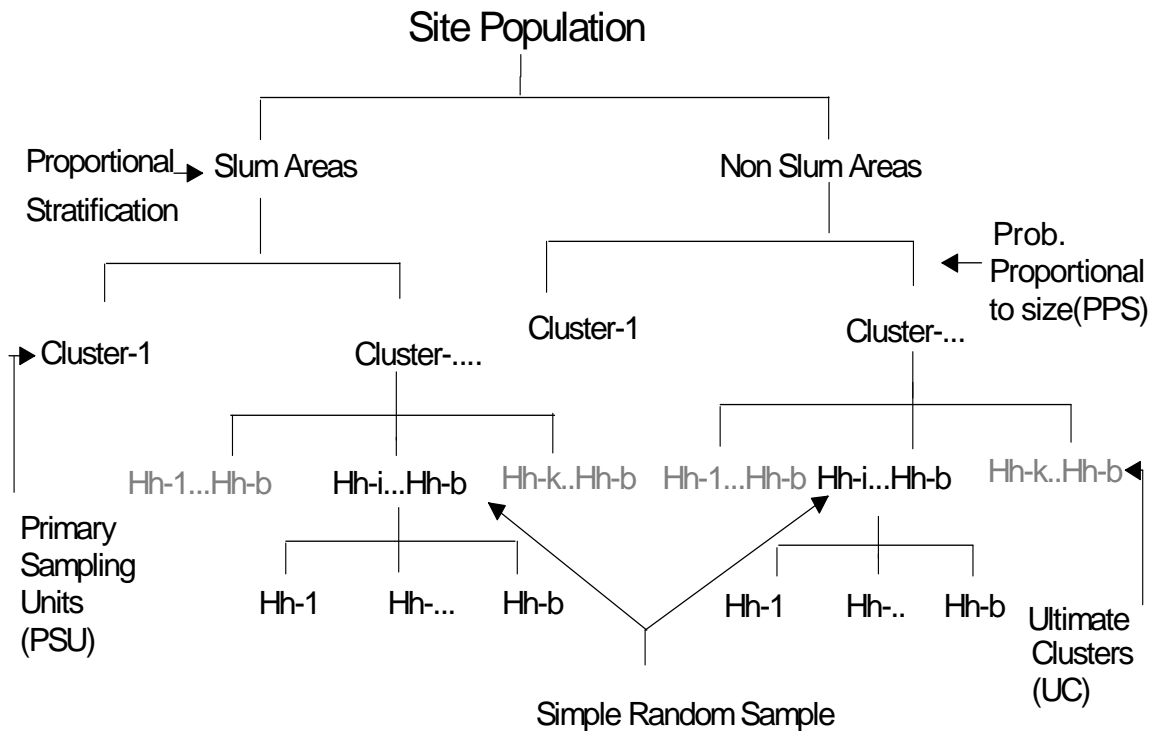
Site Population

Proportional Stratification

Slum Areas

Non Slum Areas

Prob. Proportional to size(PPS)

Cluster-1

Cluster-....

Cluster-1

Cluster-...

Hh-1...Hh-b

Hh-i...Hh-b

Hh-k..Hh-b

Hh-1...Hh-b

Hh-i...Hh-b

Hh-k..Hh-b

Primary Sampling Units (PSU)

Hh-1

Hh-...

Hh-b

Hh-1

Hh-..

Hh-b

Ultimate Clusters (UC)

Simple Random Sample